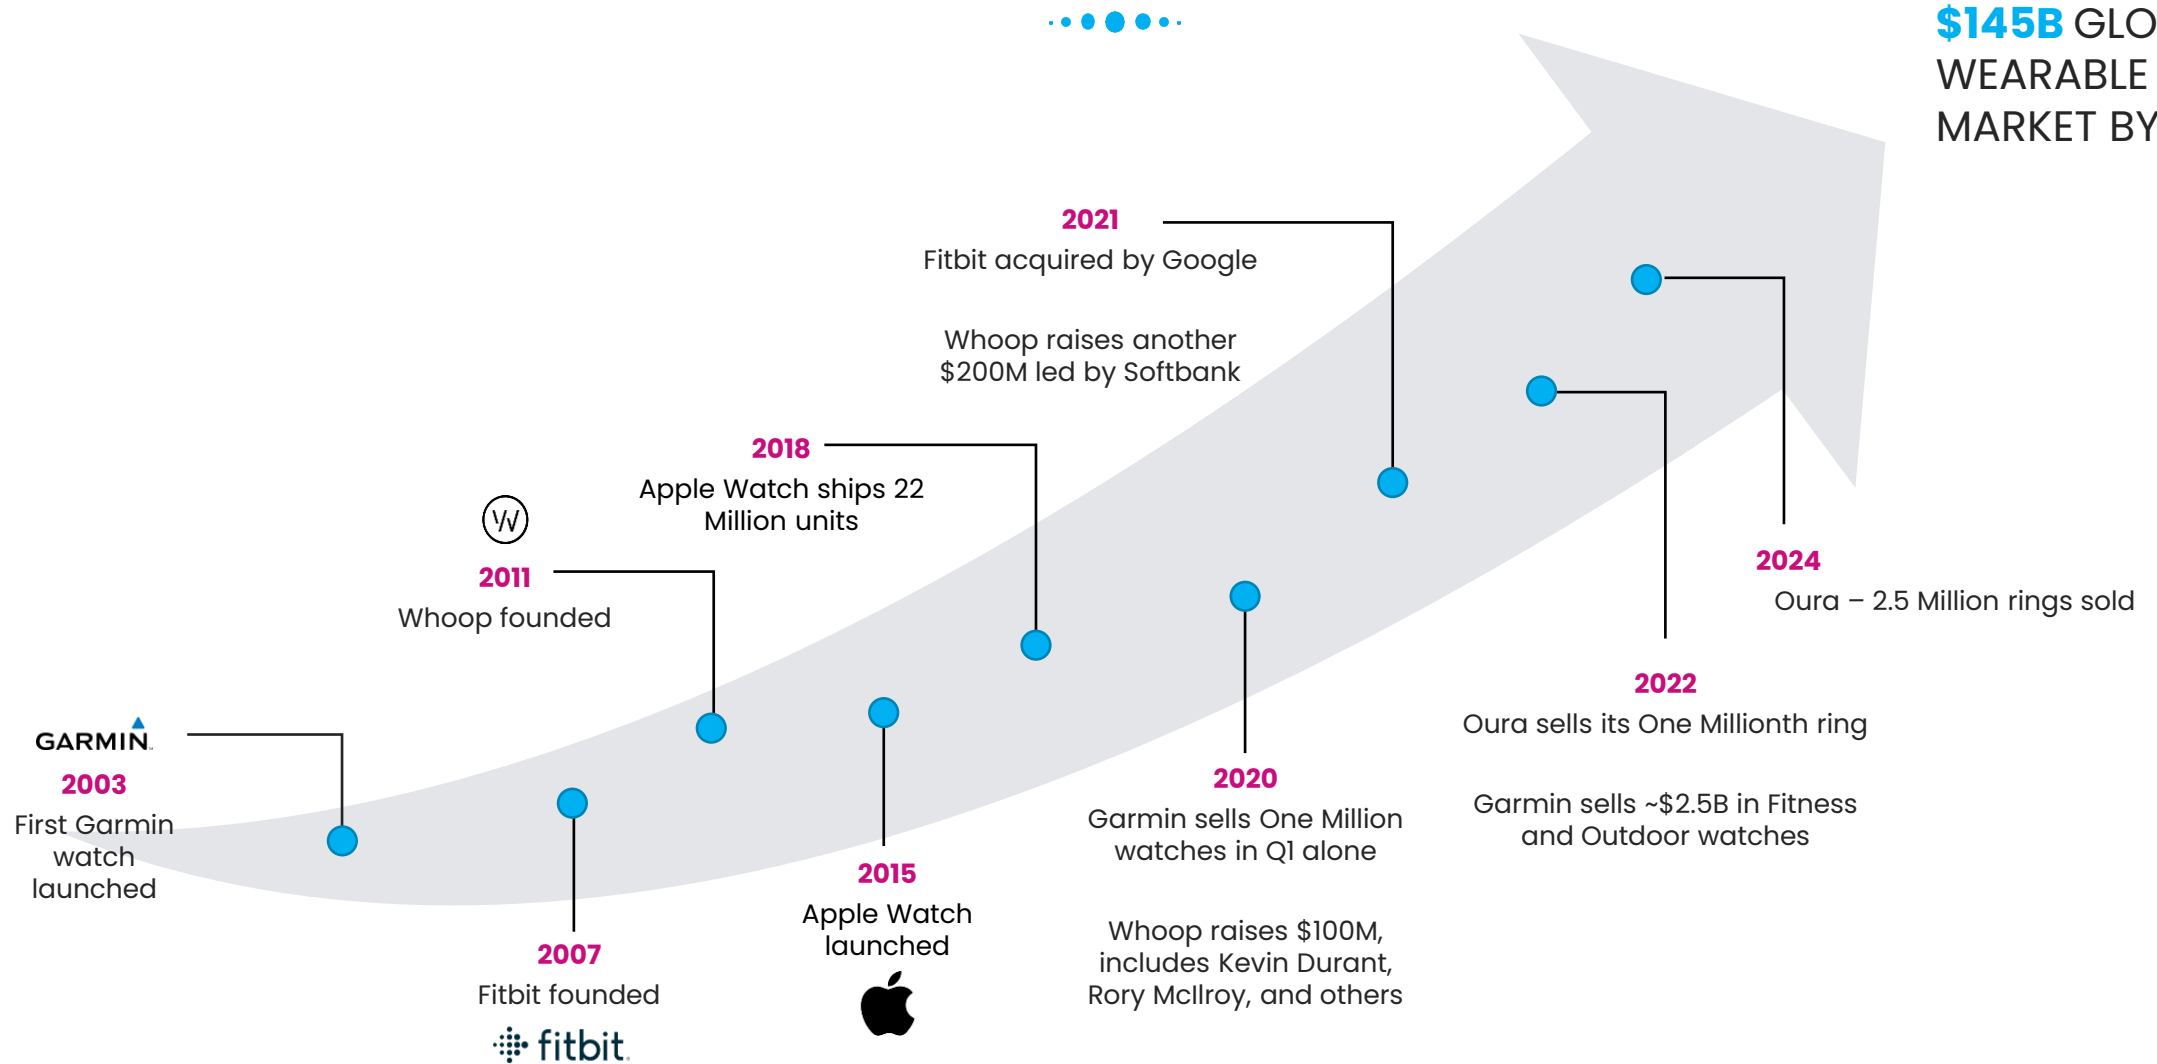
$145B GLO
WEARABLE
MARKET BY

2021
Fitbit acquired by Google

Whoop raises another $200M led by Softbank

2018
Apple Watch ships 22 Million units

2011
Whoop founded

GARMIN.
2003
First Garmin watch launched

2007
Fitbit founded
fitbit

2015
Apple Watch launched

2020
Garmin sells One Million watches in Q1 alone

Whoop raises $100M, includes Kevin Durant, Rory McIlroy, and others

2022
Oura sells its One Millionth ring

Garmin sells ~$2.5B in Fitness and Outdoor watches

2024
Oura – 2.5 Million rings sold